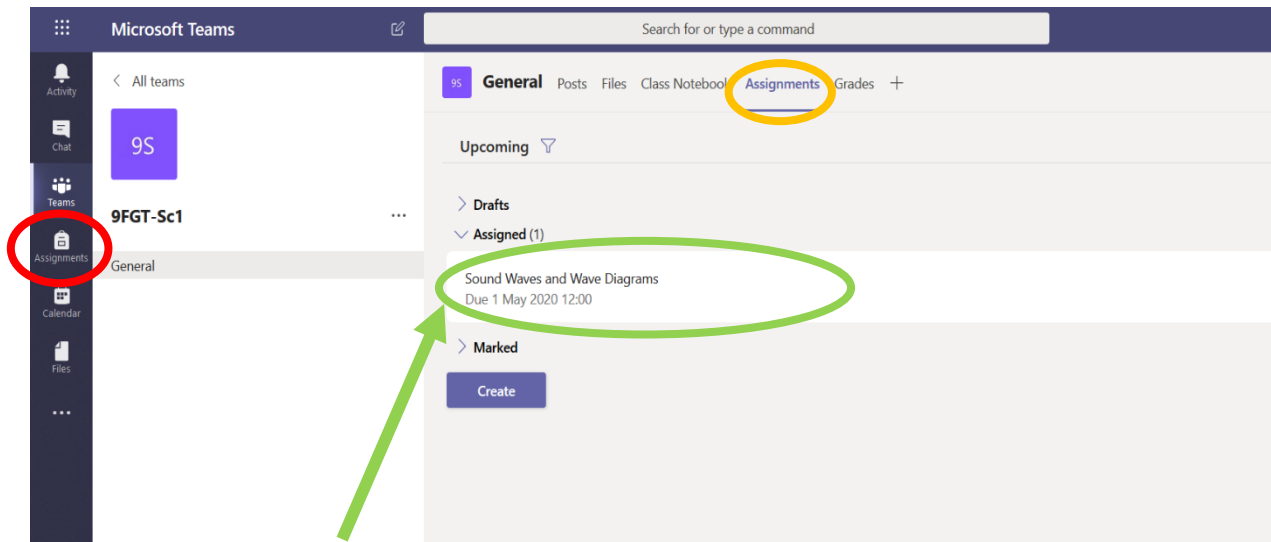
Microsoft Teams

Search for or type a command

Activity

Chat

Teams

Assignments

Calendar

Files

...

< All teams

9S

9FGT-Sc1

...

General

9S General Posts Files Class Notebook Assignments Grades +

Upcoming

> Drafts

∨ Assigned (1)

Sound Waves and Wave Diagrams
Due 1 May 2020 12:00

> Marked

Create